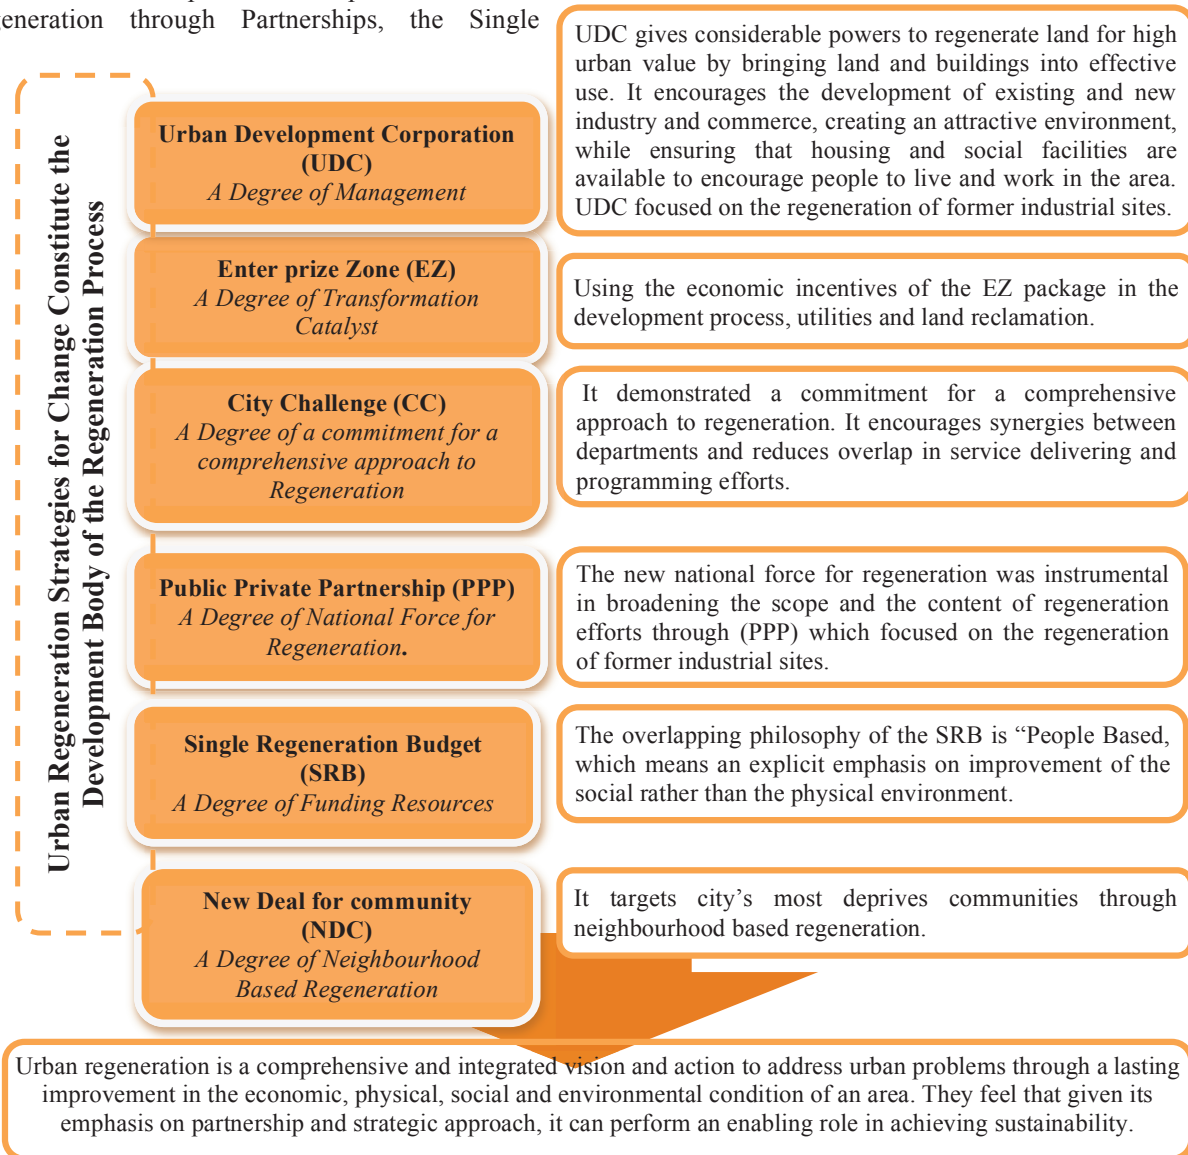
eneration through Partnerships, the Single

Urban Regeneration Strategies for Change Constitute the Development Body of the Regeneration Process

**Urban Development Corporation (UDC)**
*A Degree of Management*

UDC gives considerable powers to regenerate land for high urban value by bringing land and buildings into effective use. It encourages the development of existing and new industry and commerce, creating an attractive environment, while ensuring that housing and social facilities are available to encourage people to live and work in the area. UDC focused on the regeneration of former industrial sites.

**Enter prize Zone (EZ)**
*A Degree of Transformation Catalyst*

Using the economic incentives of the EZ package in the development process, utilities and land reclamation.

**City Challenge (CC)**
*A Degree of a commitment for a comprehensive approach to Regeneration*

It demonstrated a commitment for a comprehensive approach to regeneration. It encourages synergies between departments and reduces overlap in service delivering and programming efforts.

**Public Private Partnership (PPP)**
*A Degree of National Force for Regeneration.*

The new national force for regeneration was instrumental in broadening the scope and the content of regeneration efforts through (PPP) which focused on the regeneration of former industrial sites.

**Single Regeneration Budget (SRB)**
*A Degree of Funding Resources*

The overlapping philosophy of the SRB is “People Based, which means an explicit emphasis on improvement of the social rather than the physical environment.

**New Deal for community (NDC)**
*A Degree of Neighbourhood Based Regeneration*

It targets city’s most deprives communities through neighbourhood based regeneration.

Urban regeneration is a comprehensive and integrated vision and action to address urban problems through a lasting improvement in the economic, physical, social and environmental condition of an area. They feel that given its emphasis on partnership and strategic approach, it can perform an enabling role in achieving sustainability.